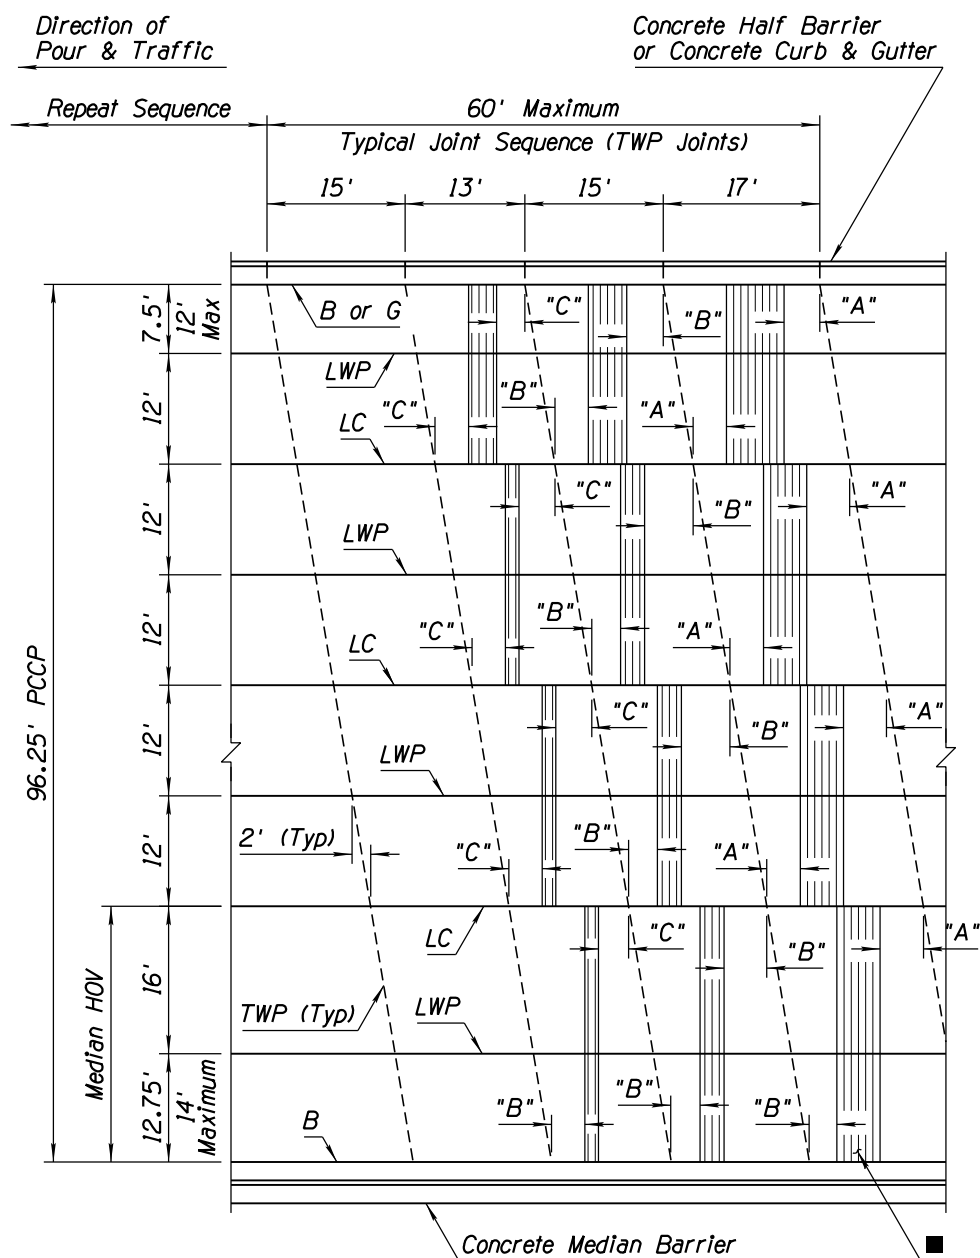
Direction of Pour & Traffic

Concrete Half Barrier or Concrete Curb & Gutter

Repeat Sequence

60' Maximum

Typical Joint Sequence (TWP Joints)

15'

13'

15'

17'

7.5'

12' Max

B or G

"C"

"B"

"A"

12'

LWP

LC

"C"

"B"

"A"

12'

"C"

"B"

"A"

LWP

12'

LC

"C"

"B"

"A"

96.25' PCCP

12'

"C"

"B"

"A"

LWP

12'

2' (Typ)

"C"

"B"

"A"

Median HOV

16'

LC

"C"

"B"

"A"

TWP (Typ)

LWP

12.75'

14' Maximum

B

"B"

"B"

"B"

Concrete Median Barrier

■